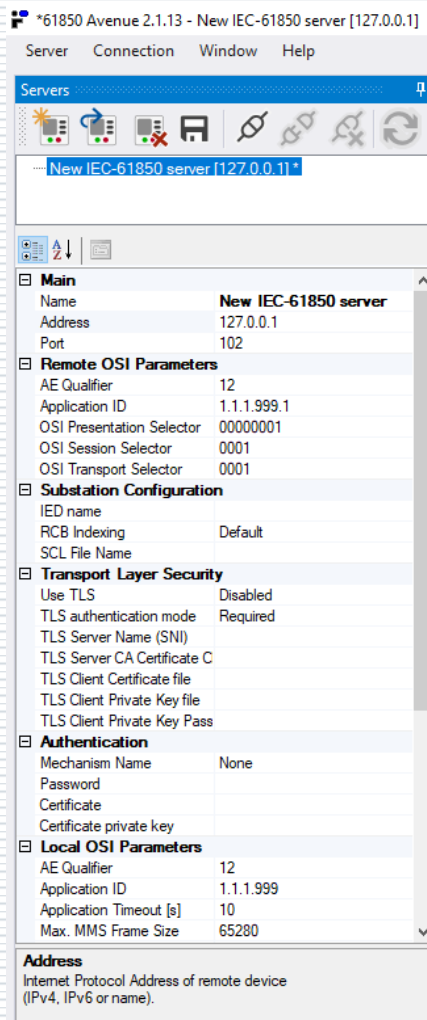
*61850 Avenue 2.1.13 - New IEC-61850 server [127.0.0.1]

Server Connection Window Help

Servers

New IEC-61850 server [127.0.0.1]*

| Main | |
|---|---|
| Name | New IEC-61850 server |
| Address | 127.0.0.1 |
| Port | 102 |
| **Remote OSI Parameters** | |
| AE Qualifier | 12 |
| Application ID | 1.1.1.999.1 |
| OSI Presentation Selector | 00000001 |
| OSI Session Selector | 0001 |
| OSI Transport Selector | 0001 |
| **Substation Configuration** | |
| IED name | |
| RCB Indexing | Default |
| SCL File Name | |
| **Transport Layer Security** | |
| Use TLS | Disabled |
| TLS authentication mode | Required |
| TLS Server Name (SNI) | |
| TLS Server CA Certificate C | |
| TLS Client Certificate file | |
| TLS Client Private Key file | |
| TLS Client Private Key Pass | |
| **Authentication** | |
| Mechanism Name | None |
| Password | |
| Certificate | |
| Certificate private key | |
| **Local OSI Parameters** | |
| AE Qualifier | 12 |
| Application ID | 1.1.1.999 |
| Application Timeout [s] | 10 |
| Max. MMS Frame Size | 65280 |

Address
Internet Protocol Address of remote device (IPv4, IPv6 or name).